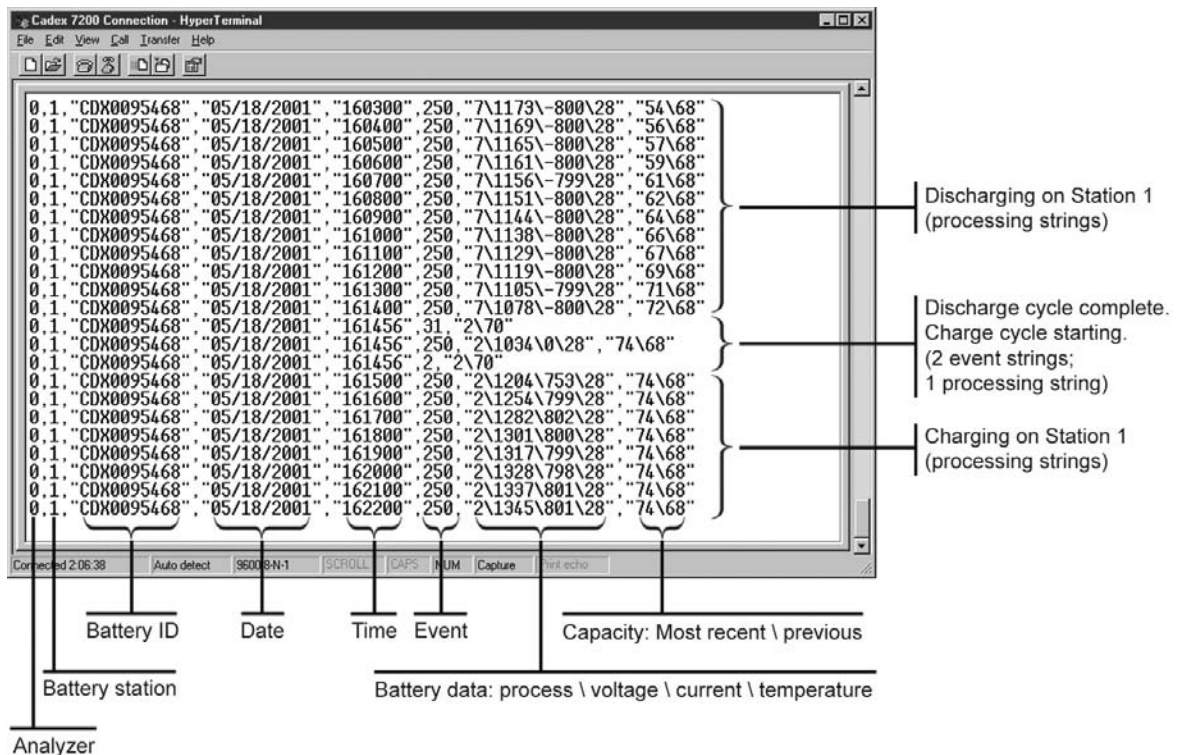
Cadex 7200 Connection - HyperTerminal

File Edit View Call Transfer Help

0,1,"CDX0095468","05/18/2001","160300",250,"7\1173\-800\28","54\68"
0,1,"CDX0095468","05/18/2001","160400",250,"7\1169\-800\28","56\68"
0,1,"CDX0095468","05/18/2001","160500",250,"7\1165\-800\28","57\68"
0,1,"CDX0095468","05/18/2001","160600",250,"7\1161\-800\28","59\68"
0,1,"CDX0095468","05/18/2001","160700",250,"7\1156\-799\28","61\68"
0,1,"CDX0095468","05/18/2001","160800",250,"7\1151\-800\28","62\68"
0,1,"CDX0095468","05/18/2001","160900",250,"7\1144\-800\28","64\68"
0,1,"CDX0095468","05/18/2001","161000",250,"7\1138\-800\28","66\68"
0,1,"CDX0095468","05/18/2001","161100",250,"7\1129\-800\28","67\68"
0,1,"CDX0095468","05/18/2001","161200",250,"7\1119\-800\28","69\68"
0,1,"CDX0095468","05/18/2001","161300",250,"7\1105\-799\28","71\68"
0,1,"CDX0095468","05/18/2001","161400",250,"7\1078\-800\28","72\68"
0,1,"CDX0095468","05/18/2001","161456",31,"2\70"
0,1,"CDX0095468","05/18/2001","161456",250,"2\1034\0\28","74\68"
0,1,"CDX0095468","05/18/2001","161456",2,"2\70"
0,1,"CDX0095468","05/18/2001","161500",250,"2\1204\753\28","74\68"
0,1,"CDX0095468","05/18/2001","161600",250,"2\1254\799\28","74\68"
0,1,"CDX0095468","05/18/2001","161700",250,"2\1282\802\28","74\68"
0,1,"CDX0095468","05/18/2001","161800",250,"2\1301\800\28","74\68"
0,1,"CDX0095468","05/18/2001","161900",250,"2\1317\799\28","74\68"
0,1,"CDX0095468","05/18/2001","162000",250,"2\1328\798\28","74\68"
0,1,"CDX0095468","05/18/2001","162100",250,"2\1337\801\28","74\68"
0,1,"CDX0095468","05/18/2001","162200",250,"2\1345\801\28","74\68"

Connected 2:06:38 | Auto detect | 9600 8-N-1 | SCROLL | CAPS | NUM | Capture | Print echo

Discharging on Station 1 (processing strings)

Discharge cycle complete. Charge cycle starting. (2 event strings; 1 processing string)

Charging on Station 1 (processing strings)

Battery ID

Date

Time

Event

Capacity: Most recent \ previous

Battery station

Battery data: process \ voltage \ current \ temperature

Analyzer